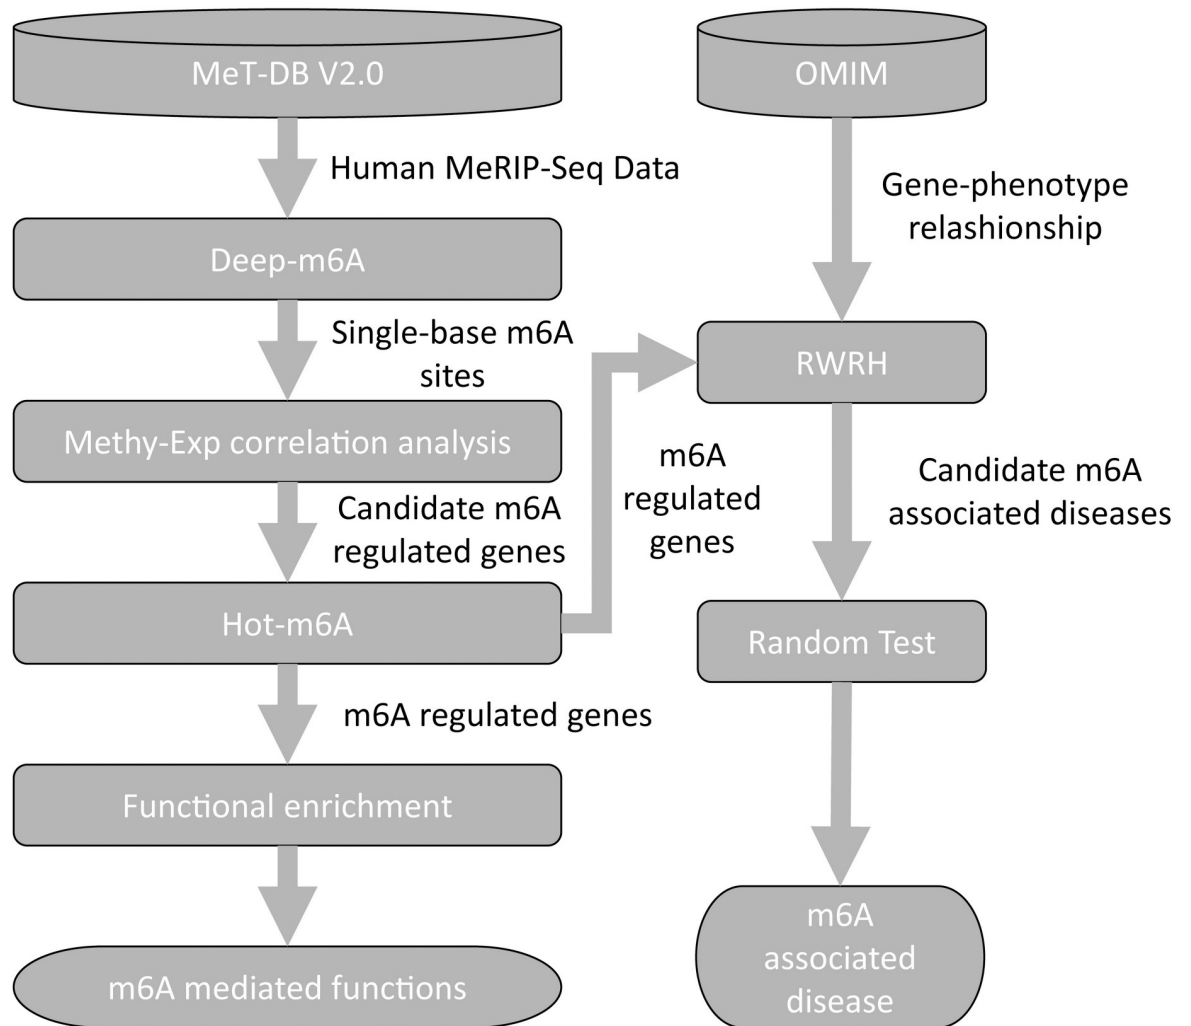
MeT-DB V2.0

Human MeRIP-Seq Data

Deep-m6A

Single-base m6A sites

Methy-Exp correlation analysis

Candidate m6A regulated genes

Hot-m6A

m6A regulated genes

Functional enrichment

m6A mediated functions

OMIM

Gene-phenotype relashionship

m6A regulated genes

RWRH

Candidate m6A associated diseases

Random Test

m6A associated disease